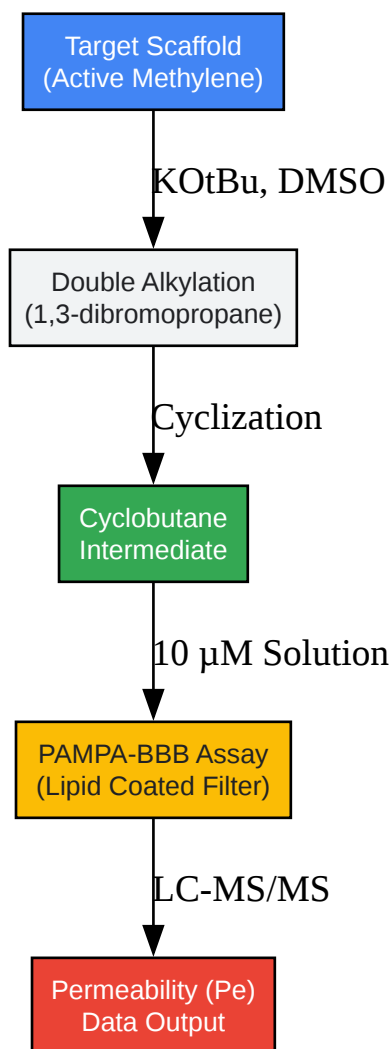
Target Scaffold
(Active Methylene)

KOtBu, DMSO

Double Alkylation
(1,3-dibromopropane)

Cyclization

Cyclobutane
Intermediate

10 μM Solution

PAMPA-BBB Assay
(Lipid Coated Filter)

LC-MS/MS

Permeability (Pe)
Data Output